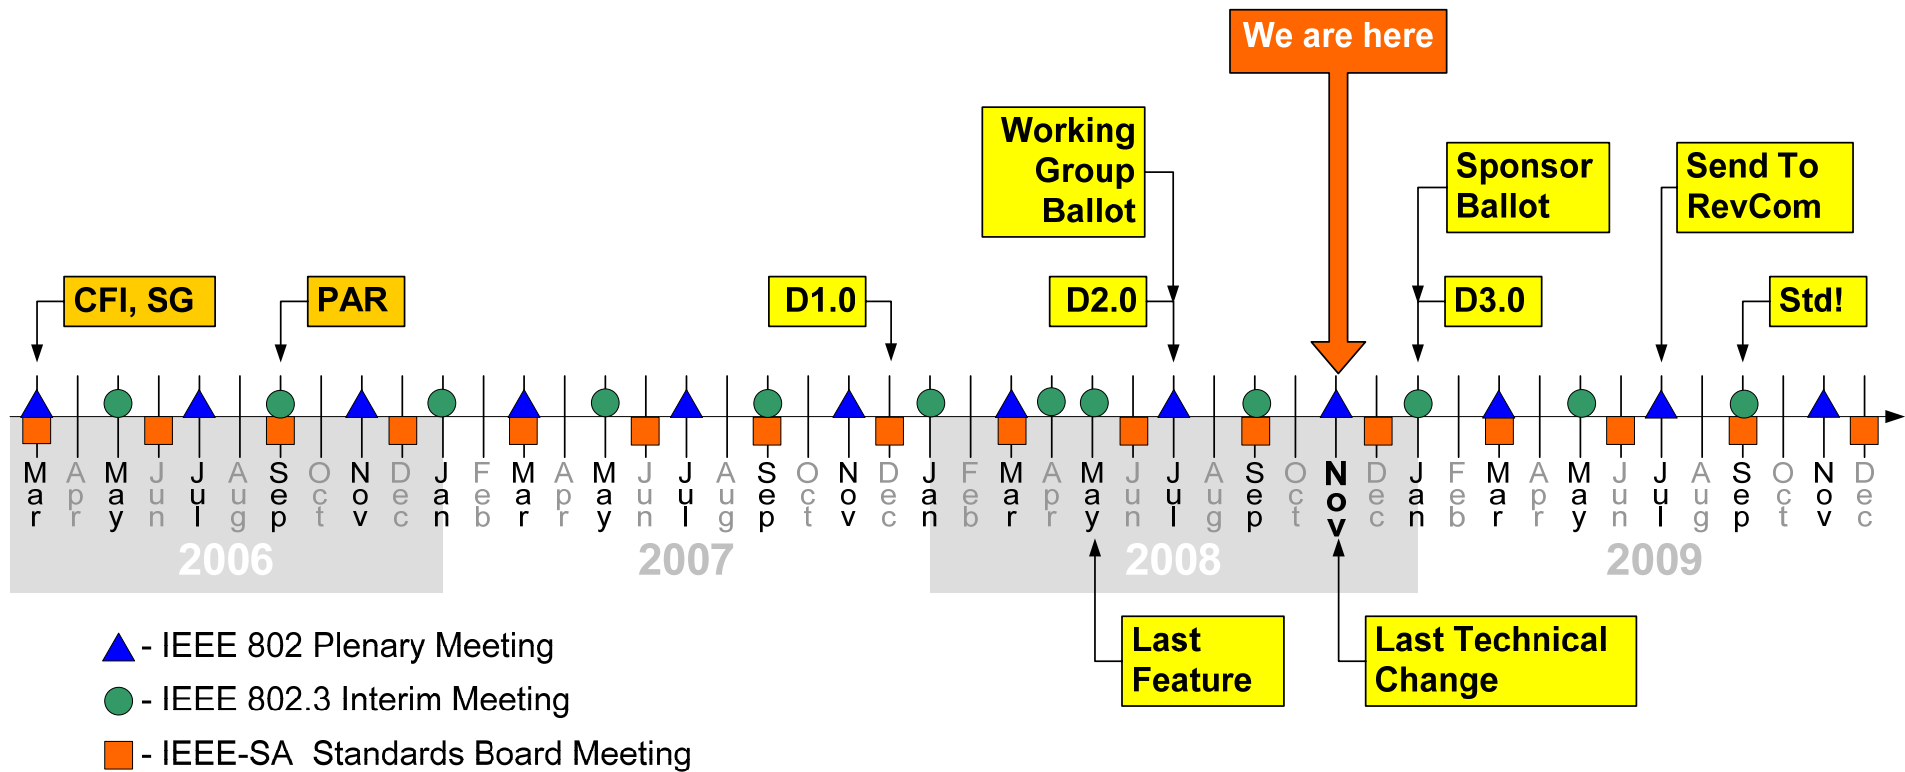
We are here

Working Group Ballot

Sponsor Ballot

Send To RevCom

CFI, SG

PAR

D1.0

D2.0

D3.0

Std!

Mar Apr May Jun Jul Aug Sep Oct Nov Dec Jan Feb Mar Apr May Jun Jul Aug Sep Oct Nov Dec Jan Feb Mar Apr May Jun Jul Aug Sep Oct Nov Dec Jan Feb Mar Apr May Jun Jul Aug Sep Oct Nov Dec

2006

2007

2008

2009

Last Feature

Last Technical Change

- IEEE 802 Plenary Meeting

- IEEE 802.3 Interim Meeting

- IEEE-SA Standards Board Meeting